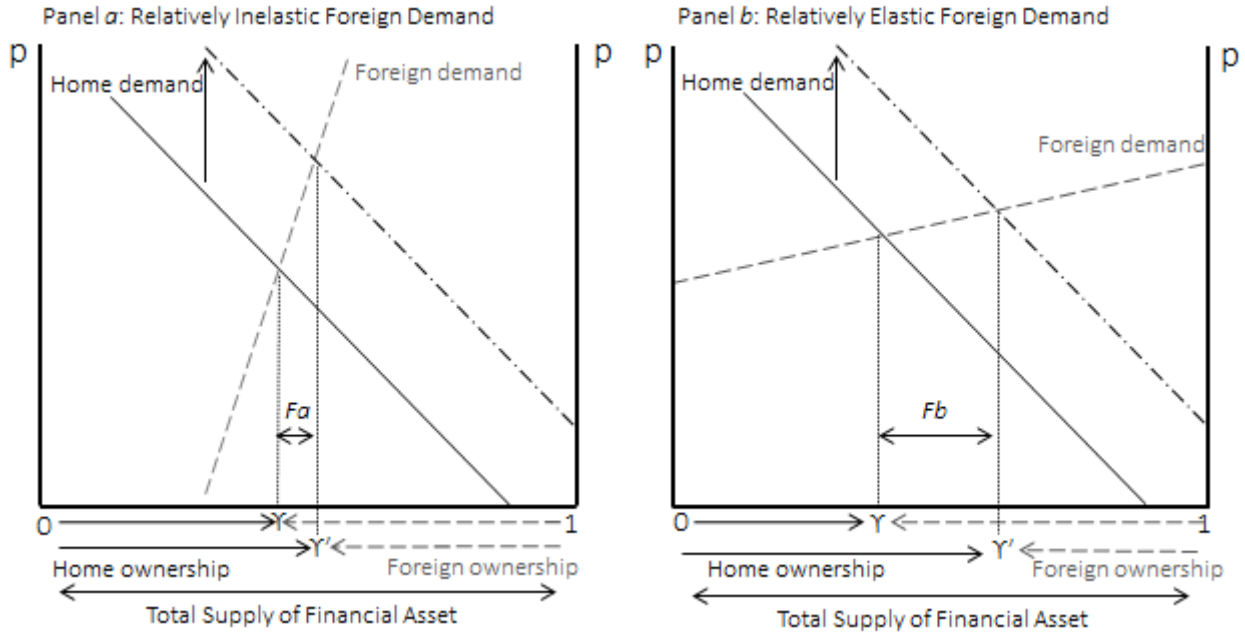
Panel *a*: Relatively Inelastic Foreign Demand

p

p

Home demand

Foreign demand

*Fa*

0

ϒ

1

ϒ'

Home ownership

Foreign ownership

Total Supply of Financial Asset

Panel *b*: Relatively Elastic Foreign Demand

p

p

Home demand

Foreign demand

*Fb*

0

ϒ

1

ϒ'

Home ownership

Foreign ownership

Total Supply of Financial Asset